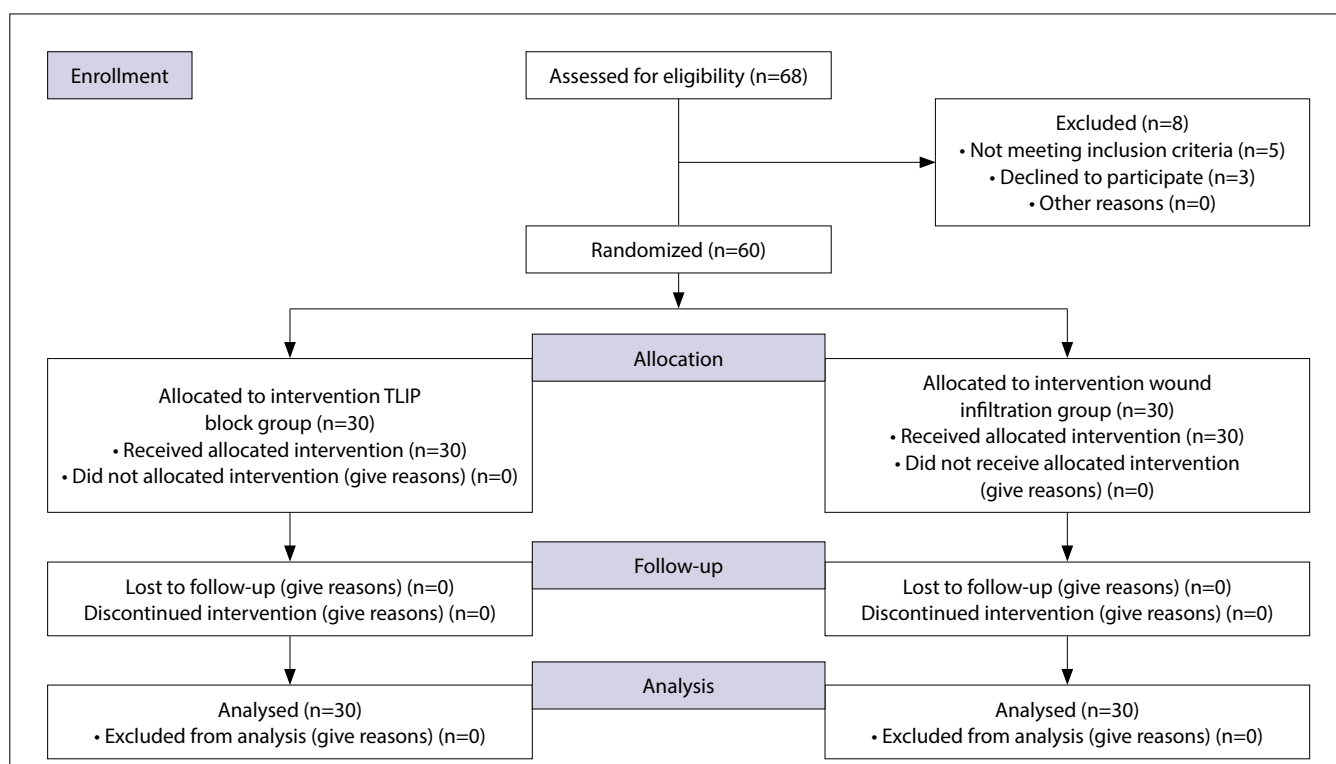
Enrollment

Assessed for eligibility (n=68)

Excluded (n=8)
• Not meeting inclusion criteria (n=5)
• Declined to participate (n=3)
• Other reasons (n=0)

Randomized (n=60)

Allocation

Allocated to intervention TLIP block group (n=30)
• Received allocated intervention (n=30)
• Did not allocated intervention (give reasons) (n=0)

Allocated to intervention wound infiltration group (n=30)
• Received allocated intervention (n=30)
• Did not receive allocated intervention (give reasons) (n=0)

Follow-up

Lost to follow-up (give reasons) (n=0)
Discontinued intervention (give reasons) (n=0)

Lost to follow-up (give reasons) (n=0)
Discontinued intervention (give reasons) (n=0)

Analysis

Analysed (n=30)
• Excluded from analysis (give reasons) (n=0)

Analysed (n=30)
• Excluded from analysis (give reasons) (n=0)